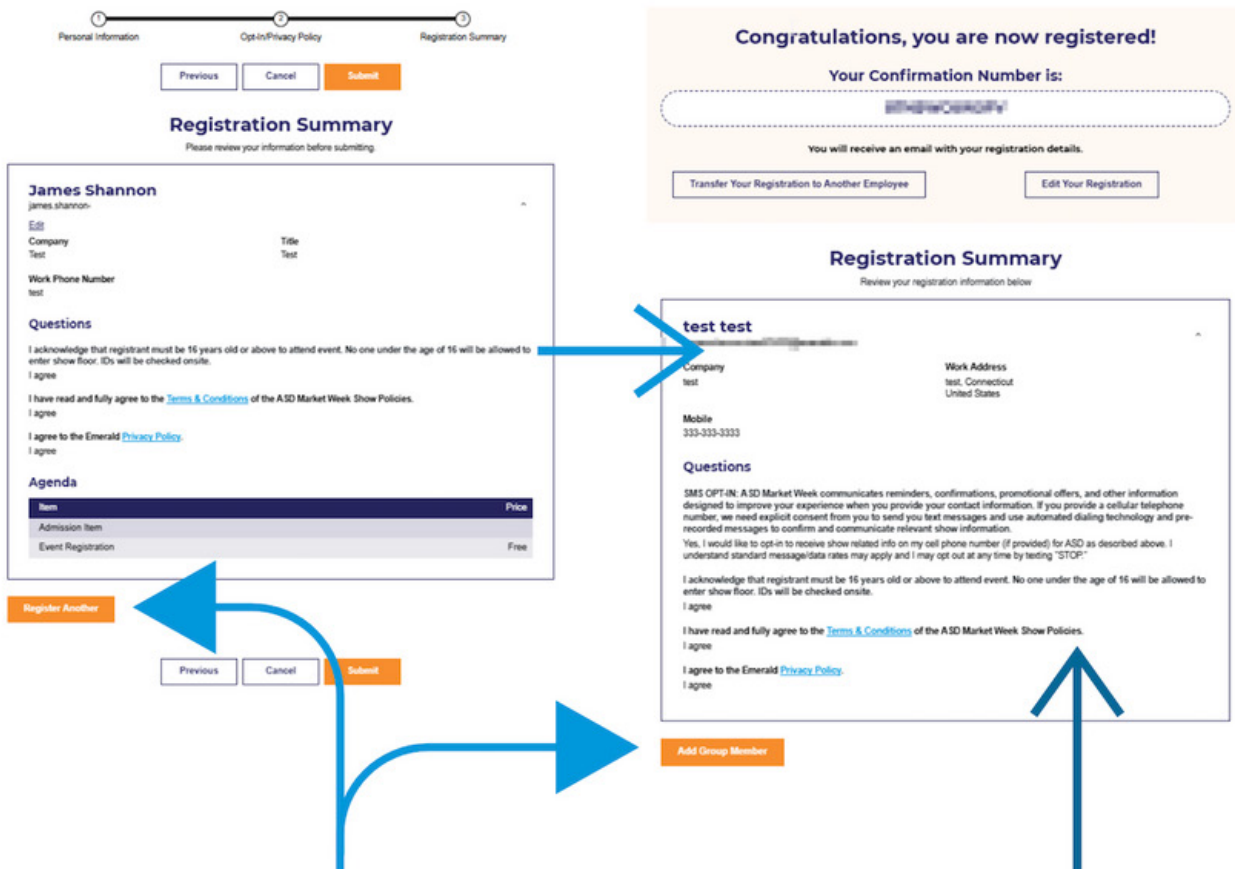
1 Personal Information
2 Opt-In/Privacy Policy
3 Registration Summary

Previous Cancel Submit

Registration Summary
Please review your information before submitting.

James Shannon
james.shannon-

Edit
Company
Test
Title
Test

Work Phone Number
test

Questions
I acknowledge that registrant must be 16 years old or above to attend event. No one under the age of 16 will be allowed to enter show floor. IDs will be checked onsite.
I agree

I have read and fully agree to the Terms & Conditions of the ASD Market Week Show Policies.
I agree

I agree to the Emerald Privacy Policy.
I agree

Agenda

| Item | Price |
|---|---|
| Admission Item | |
| Event Registration | Free |

Register Another

Previous Cancel Submit

Congratulations, you are now registered!
Your Confirmation Number is:
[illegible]
You will receive an email with your registration details.
Transfer Your Registration to Another Employee
Edit Your Registration

Registration Summary
Review your registration information below

test test
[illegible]
Company
test
Work Address
test, Connecticut
United States

Mobile
333-333-3333

Questions
SMS OPT-IN: ASD Market Week communicates reminders, confirmations, promotional offers, and other information designed to improve your experience when you provide your contact information. If you provide a cellular telephone number, we need explicit consent from you to send you text messages and use automated dialing technology and pre-recorded messages to confirm and communicate relevant show information.
Yes, I would like to opt-in to receive show related info on my cell phone number (if provided) for ASD as described above. I understand standard message/data rates may apply and I may opt out at any time by texting "STOP."

I acknowledge that registrant must be 16 years old or above to attend event. No one under the age of 16 will be allowed to enter show floor. IDs will be checked onsite.
I agree

I have read and fully agree to the Terms & Conditions of the ASD Market Week Show Policies.
I agree

I agree to the Emerald Privacy Policy.
I agree

Add Group Member